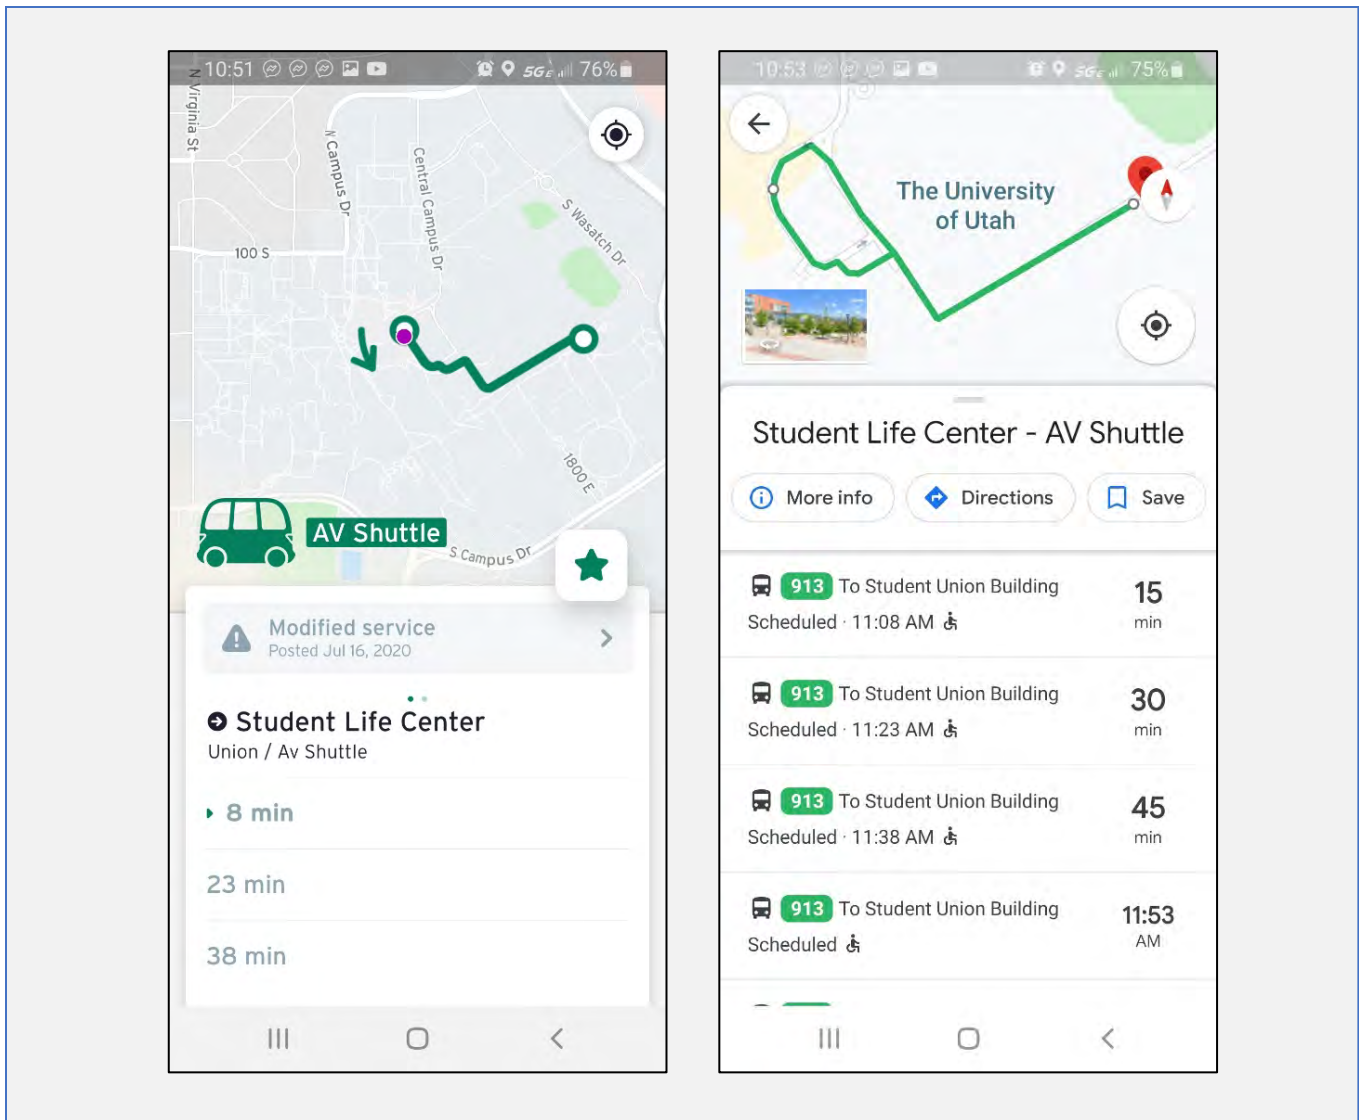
10:51 5G 76%

N Virginia St

N Campus Dr

Central Campus Dr

S Wasatch Dr

100 S

1800 E

AV Shuttle

S Campus Dr

Modified service
Posted Jul 16, 2020

Student Life Center
Union / Av Shuttle

8 min

23 min

38 min

10:53 5G 75%

The University of Utah

Student Life Center - AV Shuttle

More info

Directions

Save

913 To Student Union Building
Scheduled · 11:08 AM
15 min

913 To Student Union Building
Scheduled · 11:23 AM
30 min

913 To Student Union Building
Scheduled · 11:38 AM
45 min

913 To Student Union Building
Scheduled
11:53 AM